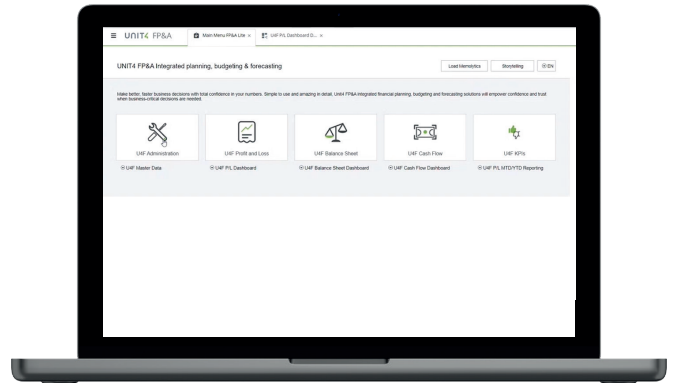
≡ UNIT4 FP&A

Main Menu FP&A Lite ×

U4F P/L Dashboard D... ×

UNIT4 FP&A Integrated planning, budgeting & forecasting

Load Idemstics

Storytelling

EN

Make better, faster business decisions with total confidence in your numbers. Simple to use and amazing in detail. Unit4 FP&A integrated financial planning, budgeting and forecasting solutions will empower confidence and trust when business-critical decisions are needed.

U4F Administration

U4F Profit and Loss

U4F Balance Sheet

U4F Cash Flow

U4F KPIs

U4F Master Data

U4F P/L Dashboard

U4F Balance Sheet Dashboard

U4F Cash Flow Dashboard

U4F P/L MTD/YTD Reporting